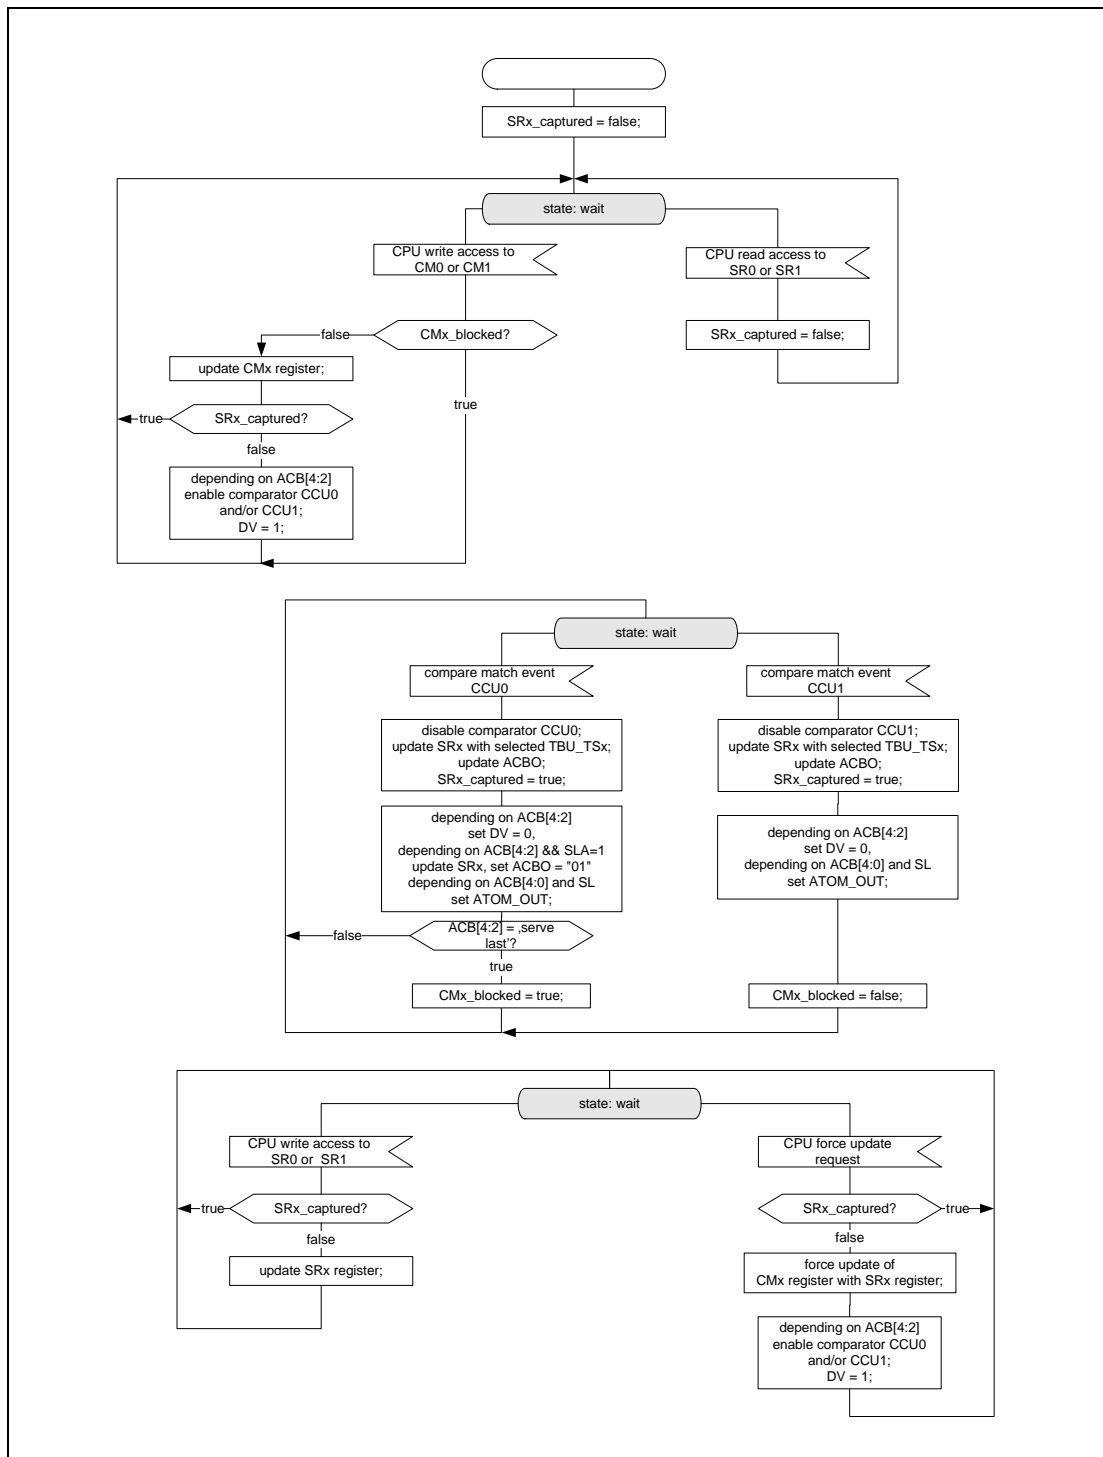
SRx_captured = false;

state: wait

CPU write access to CM0 or CM1

CPU read access to SR0 or SR1

false

CMx_blocked?

SRx_captured = false;

update CMx register;

true

true

SRx_captured?

false

depending on ACB[4:2] enable comparator CCU0 and/or CCU1; DV = 1;

state: wait

compare match event CCU0

compare match event CCU1

disable comparator CCU0; update SRx with selected TBU_TSx; update ACBO; SRx_captured = true;

disable comparator CCU1; update SRx with selected TBU_TSx; update ACBO; SRx_captured = true;

depending on ACB[4:2] set DV = 0, depending on ACB[4:2] && SLA=1 update SRx, set ACBO = "01" depending on ACB[4:0] and SL set ATOM_OUT;

depending on ACB[4:2] set DV = 0, depending on ACB[4:0] and SL set ATOM_OUT;

false

ACB[4:2] = ‚serve last'?

true

CMx_blocked = true;

CMx_blocked = false;

state: wait

CPU write access to SR0 or SR1

CPU force update request

true

SRx_captured?

SRx_captured?

true

false

false

update SRx register;

force update of CMx register with SRx register;

depending on ACB[4:2] enable comparator CCU0 and/or CCU1; DV = 1;